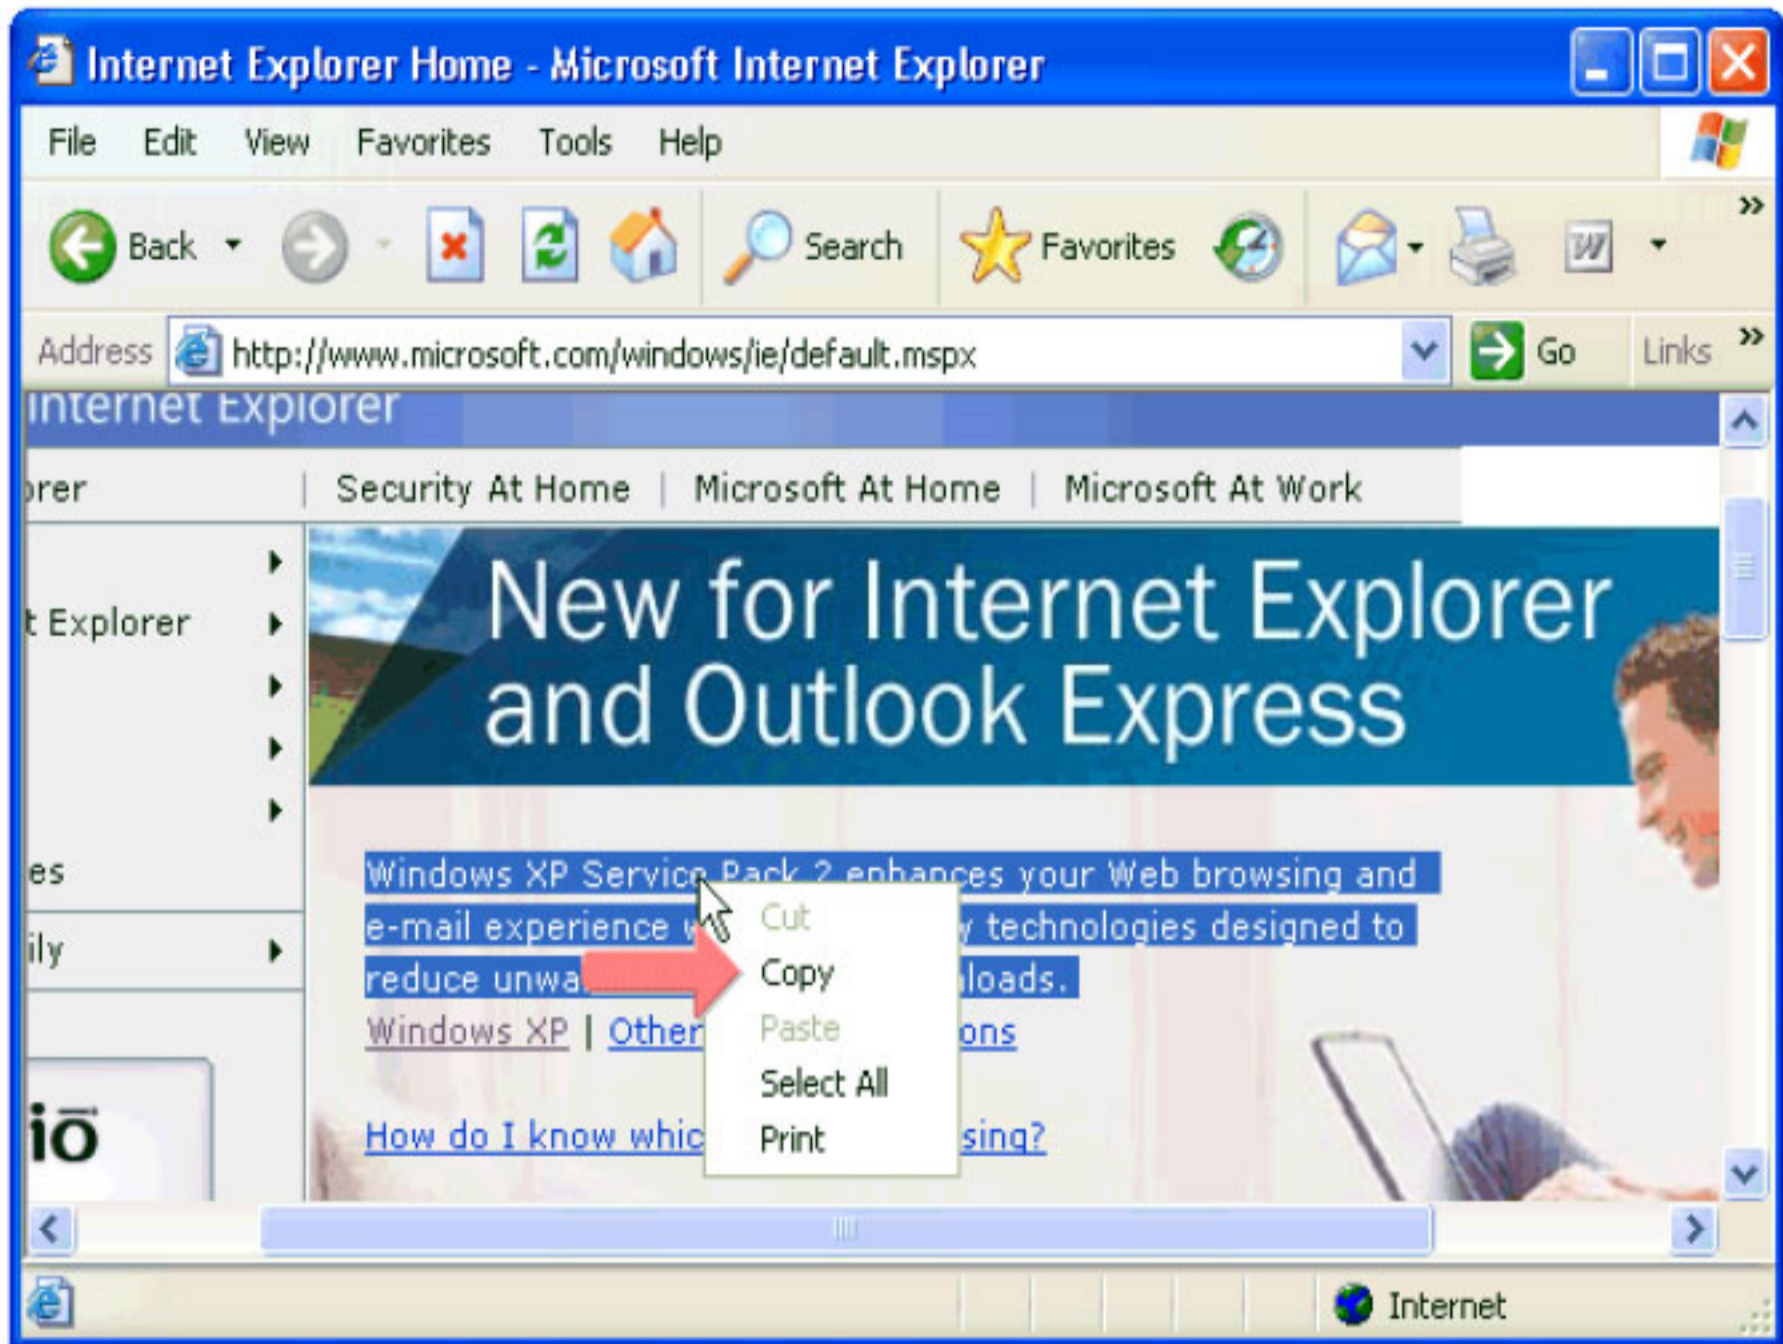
Internet Explorer Home - Microsoft Internet Explorer

File Edit View Favorites Tools Help

Back Search Favorites

Address http://www.microsoft.com/windows/ie/default.mspx Go Links

Internet Explorer

orer | Security At Home | Microsoft At Home | Microsoft At Work

t Explorer

es

ily

iō

New for Internet Explorer and Outlook Express

Windows XP Service Pack 2 enhances your Web browsing and e-mail experience w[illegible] technologies designed to reduce unwa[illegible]loads.

Windows XP | Other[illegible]ons

How do I know whic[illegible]sing?

Cut
Copy
Paste
Select All
Print

Internet